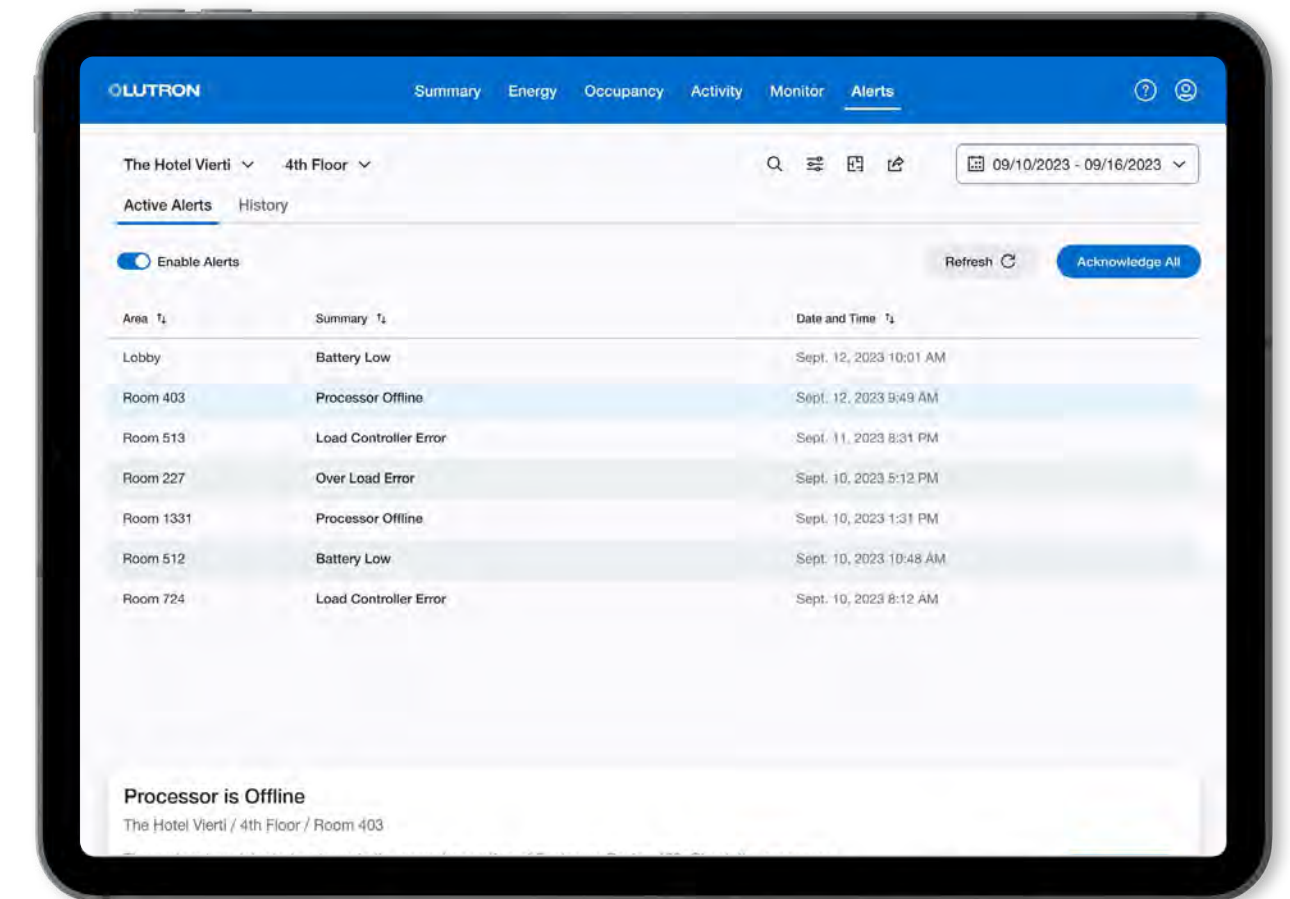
LUTRON

Summary Energy Occupancy Activity Monitor Alerts

The Hotel Vierti ⌄ 4th Floor ⌄

09/10/2023 - 09/16/2023 ⌄

Active Alerts History

Enable Alerts

Refresh

Acknowledge All

| Area | Summary | Date and Time |
|---|---|---|
| Lobby | Battery Low | Sept. 12, 2023 10:01 AM |
| Room 403 | Processor Offline | Sept. 12, 2023 9:49 AM |
| Room 513 | Load Controller Error | Sept. 11, 2023 8:31 PM |
| Room 227 | Over Load Error | Sept. 10, 2023 5:12 PM |
| Room 1331 | Processor Offline | Sept. 10, 2023 1:31 PM |
| Room 512 | Battery Low | Sept. 10, 2023 10:48 AM |
| Room 724 | Load Controller Error | Sept. 10, 2023 8:12 AM |

Processor is Offline

The Hotel Vierti / 4th Floor / Room 403

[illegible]